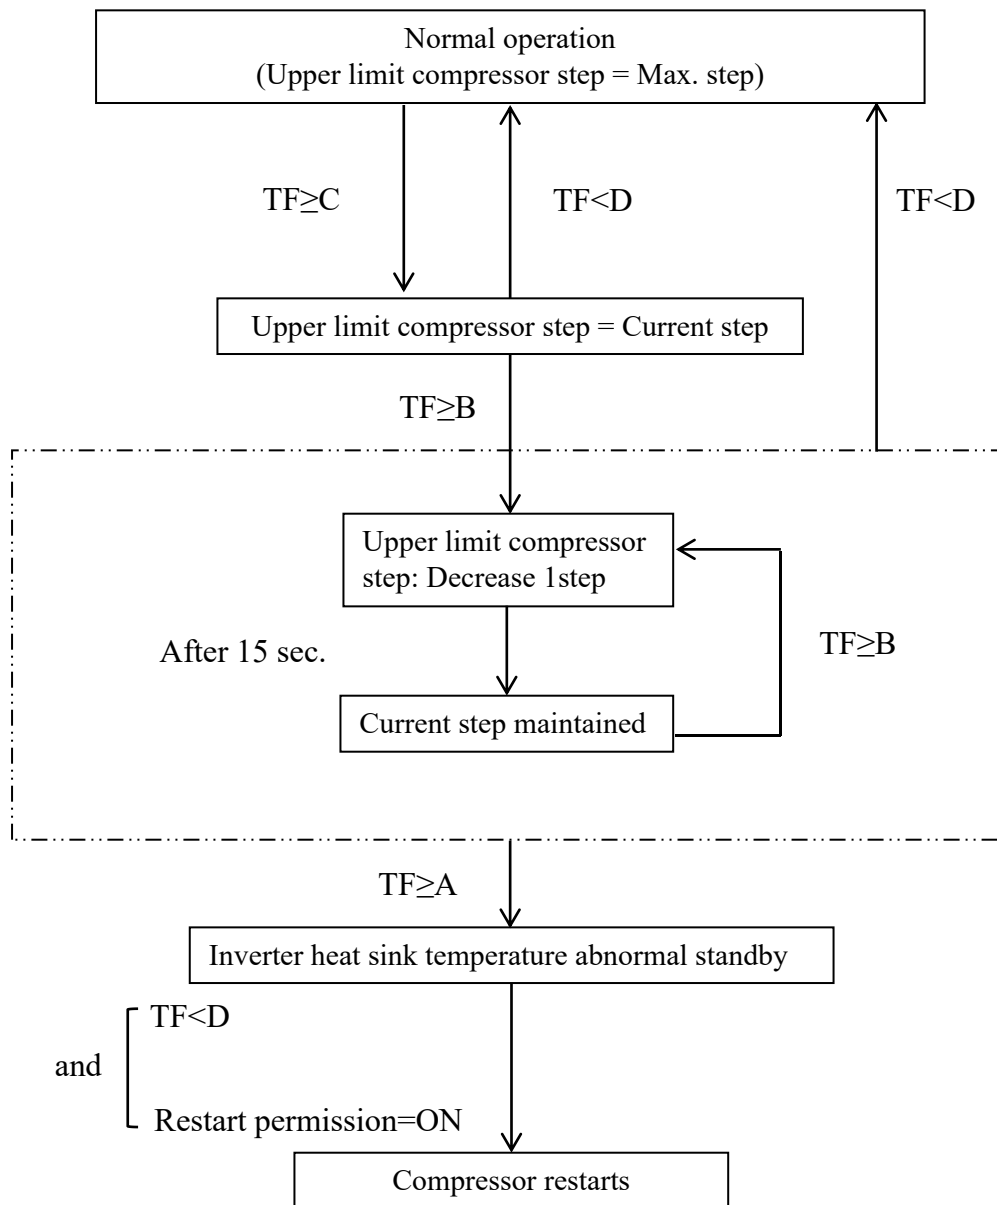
Normal operation
(Upper limit compressor step = Max. step)

TF≥C

TF<D

TF<D

Upper limit compressor step = Current step

TF≥B

Upper limit compressor step: Decrease 1step

After 15 sec.

TF≥B

Current step maintained

TF≥A

Inverter heat sink temperature abnormal standby

and

TF<D

Restart permission=ON

Compressor restarts